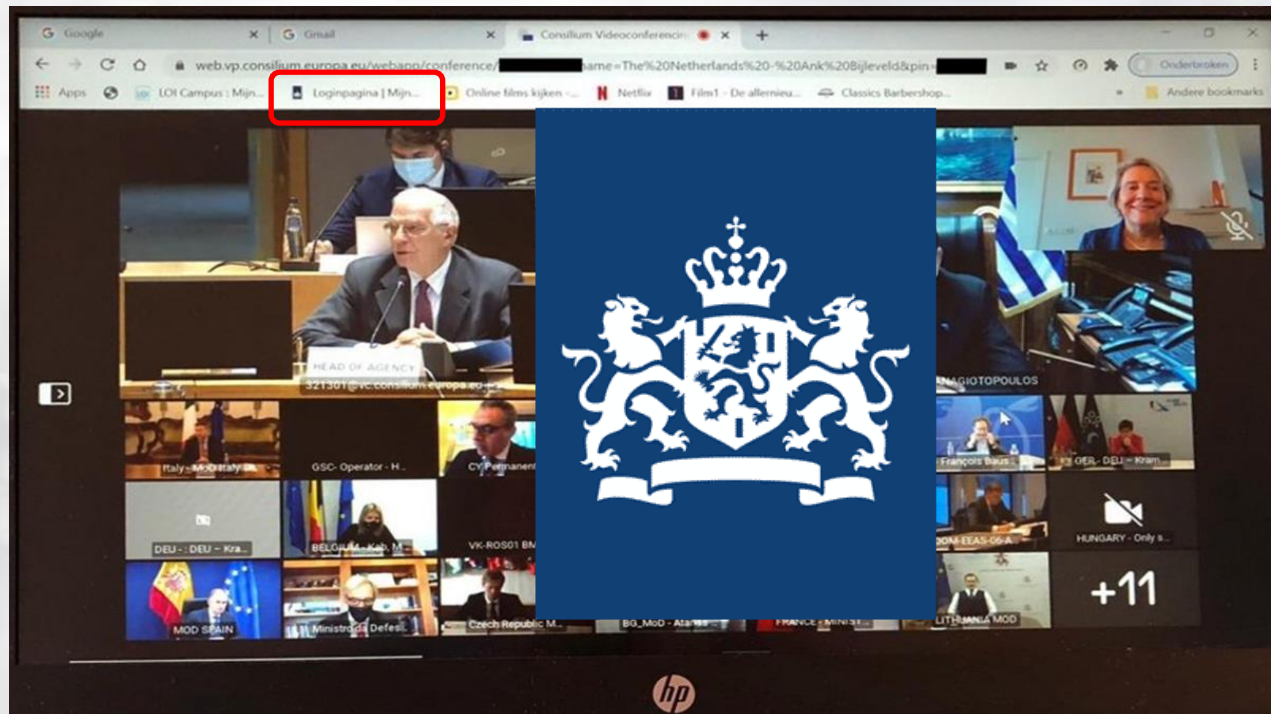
Google
Gmail
Consilium Videoconferencing
web.vp.consilium.europa.eu/webapp/conference/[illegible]name=The%20Netherlands%20-%20Ank%20Bijleveld&pin=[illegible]
Onderbroken
Apps
LOI Campus : Mijn...
Loginpagina | Mijn...
Online films kijken -...
Netflix
Film1 - De allernieu...
Classics Barbershop...
Andere bookmarks

HEAD OF AGENCY
321301@vc.consilium.europa.eu
Italy - MoD Italy...
GSC- Operator - H...
CY Permanent...
DEU - : DEU - Kra...
BELGIUM - Kab. M...
VK-ROS01 BM...
MOD SPAIN
Ministro da Defesa...
Czech Republic M...
BG_MoD - Atanas...
FRANCE - MINIST...
ANAGIOTOPOULOS
François Baus...
GER - DEU - Kram...
ROOM-EEAS-06-A...
HUNGARY - Only s...
LITHUANIA MOD
+11
hp